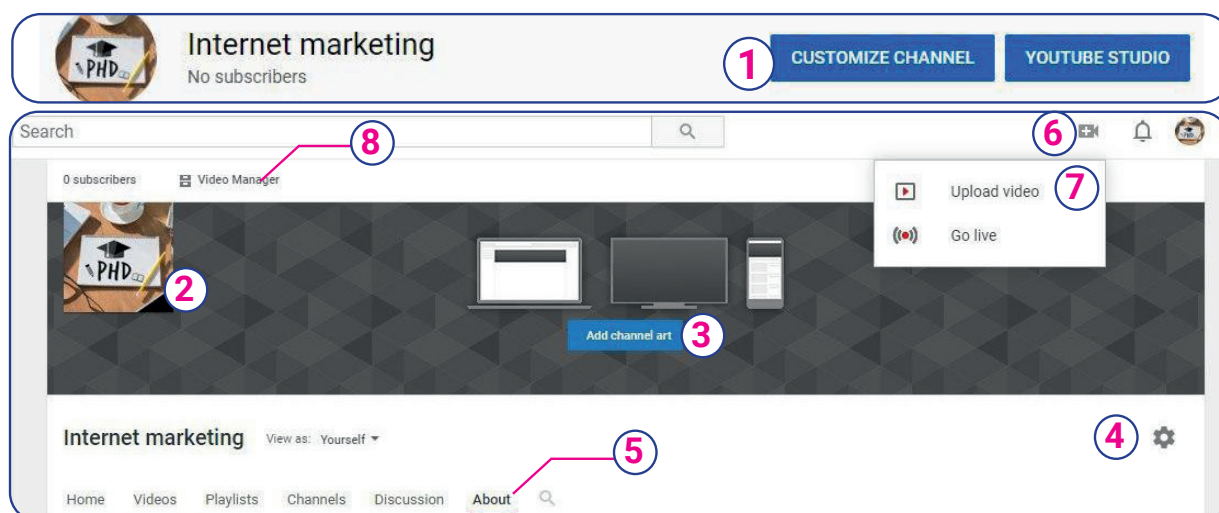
PHD

Internet marketing
No subscribers

1

CUSTOMIZE CHANNEL

YOUTUBE STUDIO

Search

8

6

0 subscribers

Video Manager

Upload video

7

Go live

PHD

2

Add channel art

3

Internet marketing

View as: Yourself

4

5

Home Videos Playlists Channels Discussion About